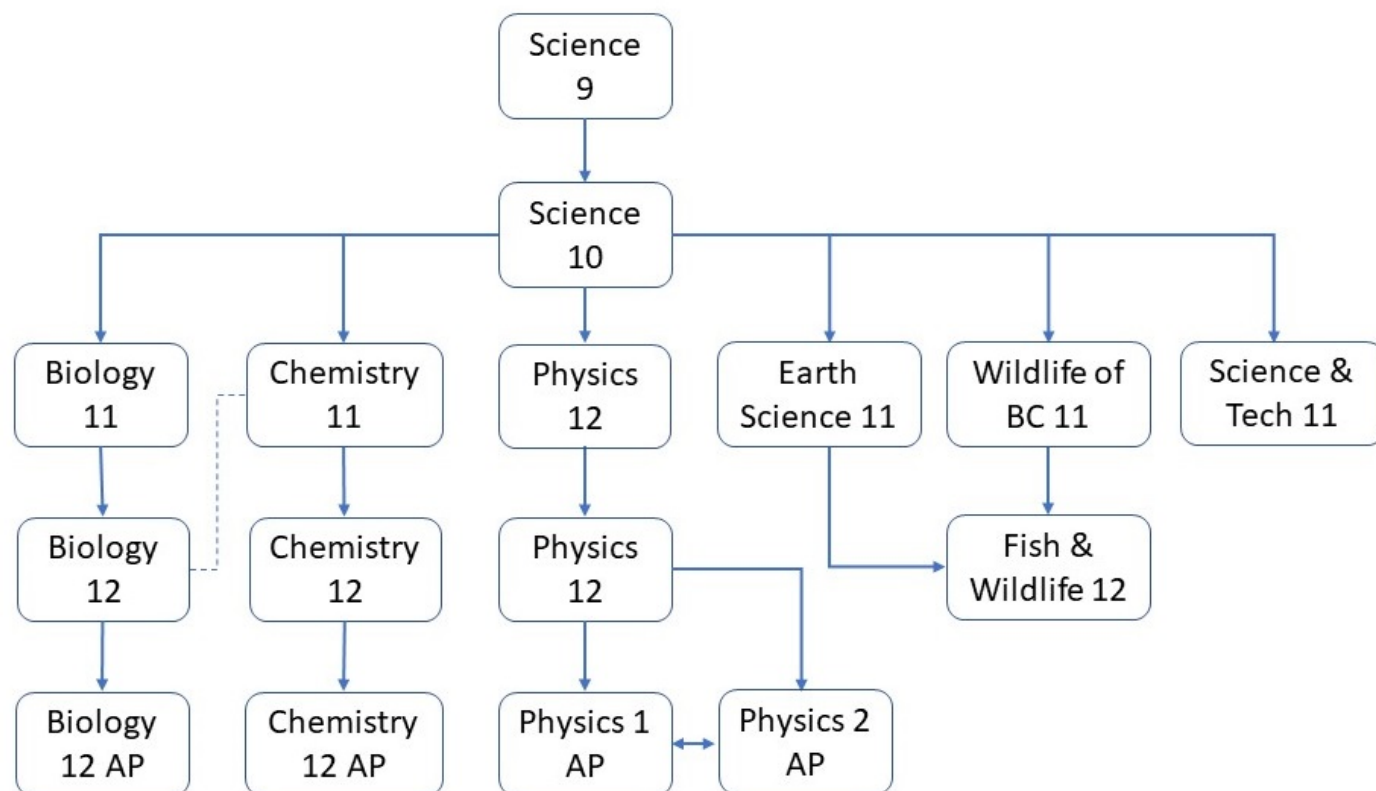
Science 9

Science 10

Biology 11

Chemistry 11

Physics 12

Earth Science 11

Wildlife of BC 11

Science & Tech 11

Biology 12

Chemistry 12

Physics 12

Fish & Wildlife 12

Biology 12 AP

Chemistry 12 AP

Physics 1 AP

Physics 2 AP